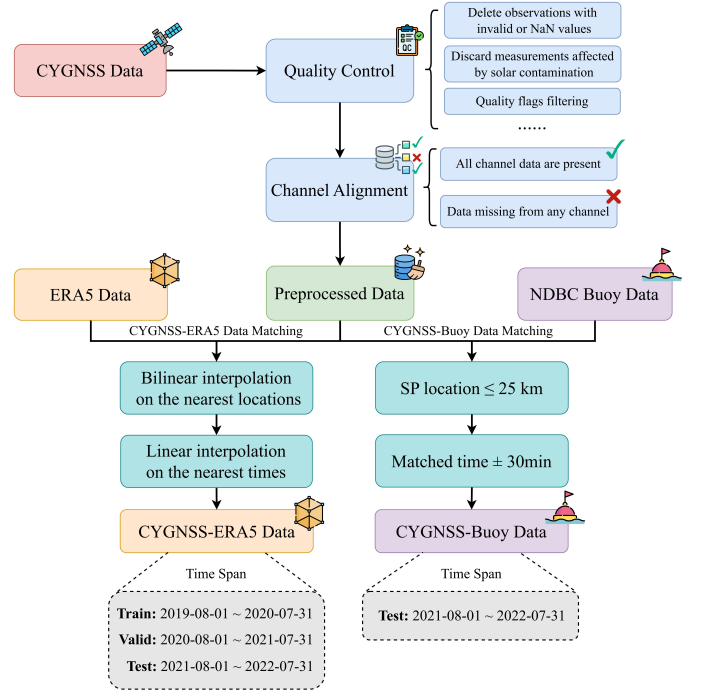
CYGNSS Data

Quality Control

QC

Delete observations with invalid or NaN values

Discard measurements affected by solar contamination

Quality flags filtering

......

Channel Alignment

All channel data are present

Data missing from any channel

ERA5 Data

Preprocessed Data

NDBC Buoy Data

CYGNSS-ERA5 Data Matching

CYGNSS-Buoy Data Matching

Bilinear interpolation on the nearest locations

Linear interpolation on the nearest times

CYGNSS-ERA5 Data

SP location $\leq$ 25 km

Matched time $\pm$ 30min

CYGNSS-Buoy Data

Time Span

**Train:** 2019-08-01 ~ 2020-07-31

**Valid:** 2020-08-01 ~ 2021-07-31

**Test:** 2021-08-01 ~ 2022-07-31

Time Span

**Test:** 2021-08-01 ~ 2022-07-31